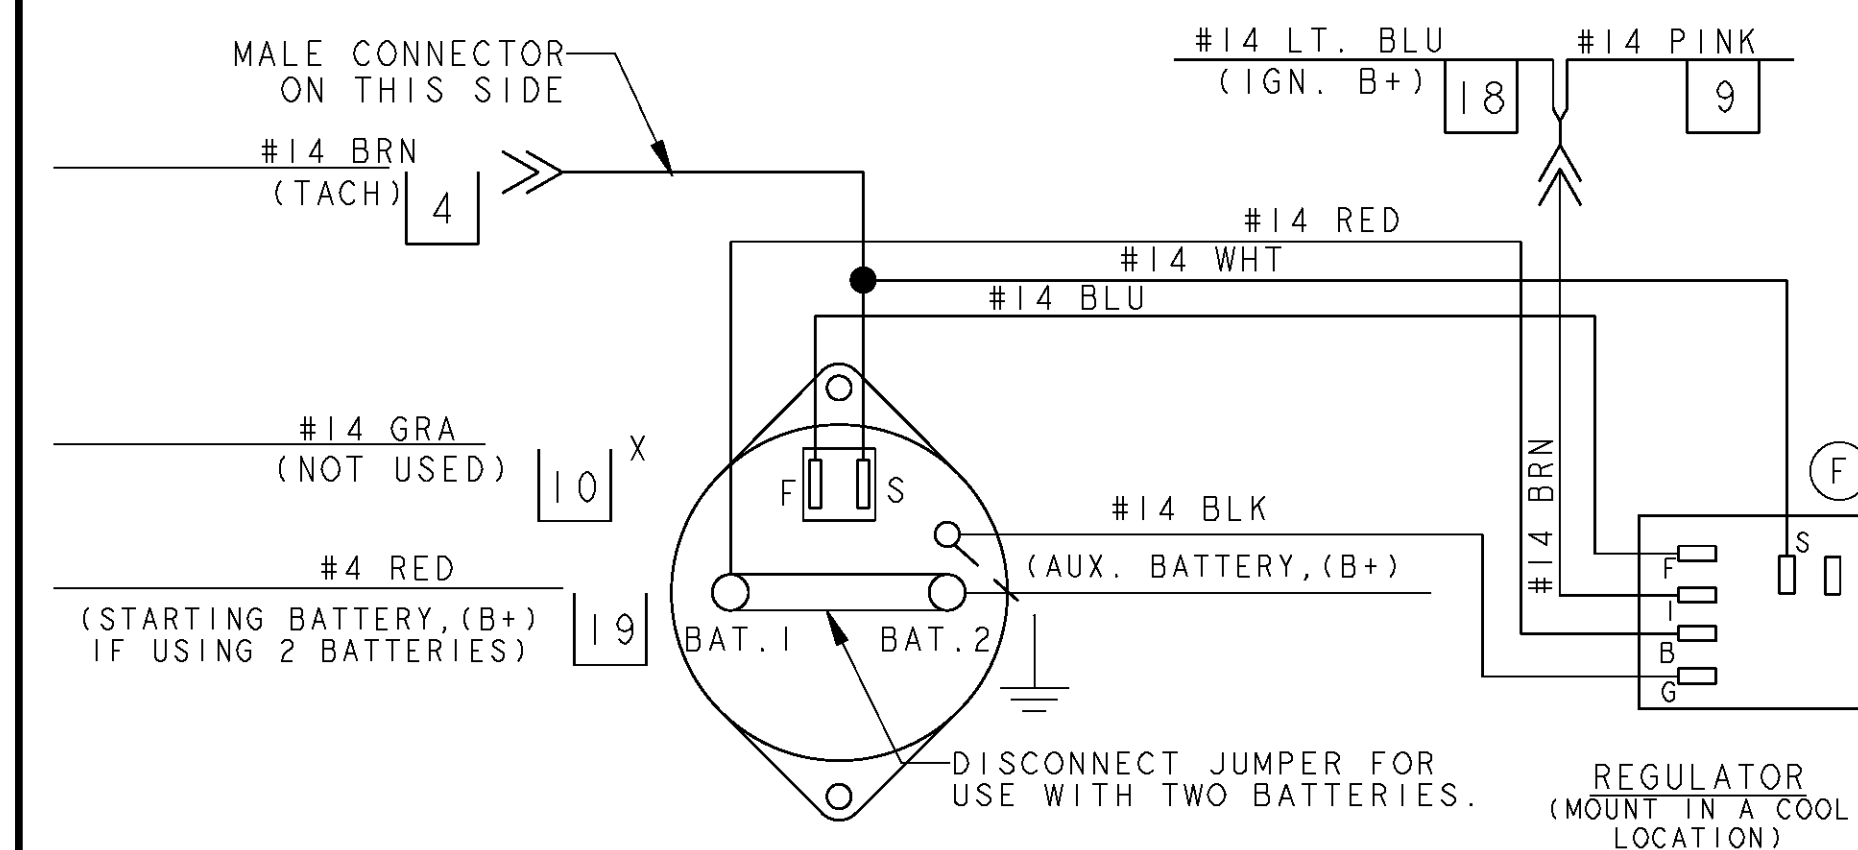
MALE CONNECTOR ON THIS SIDE

#14 LT. BLU (IGN. B+) 18

#14 PINK 9

#14 BRN (TACH) 4

#14 RED

#14 WHT

#14 BLU

#14 GRA (NOT USED) 10 X

F S

#14 BLK

(AUX. BATTERY,(B+)

#4 RED (STARTING BATTERY,(B+) IF USING 2 BATTERIES) 19

BAT.1 BAT.2

#14 BRN

F

S

F I B G

DISCONNECT JUMPER FOR USE WITH TWO BATTERIES.

REGULATOR (MOUNT IN A COOL LOCATION)